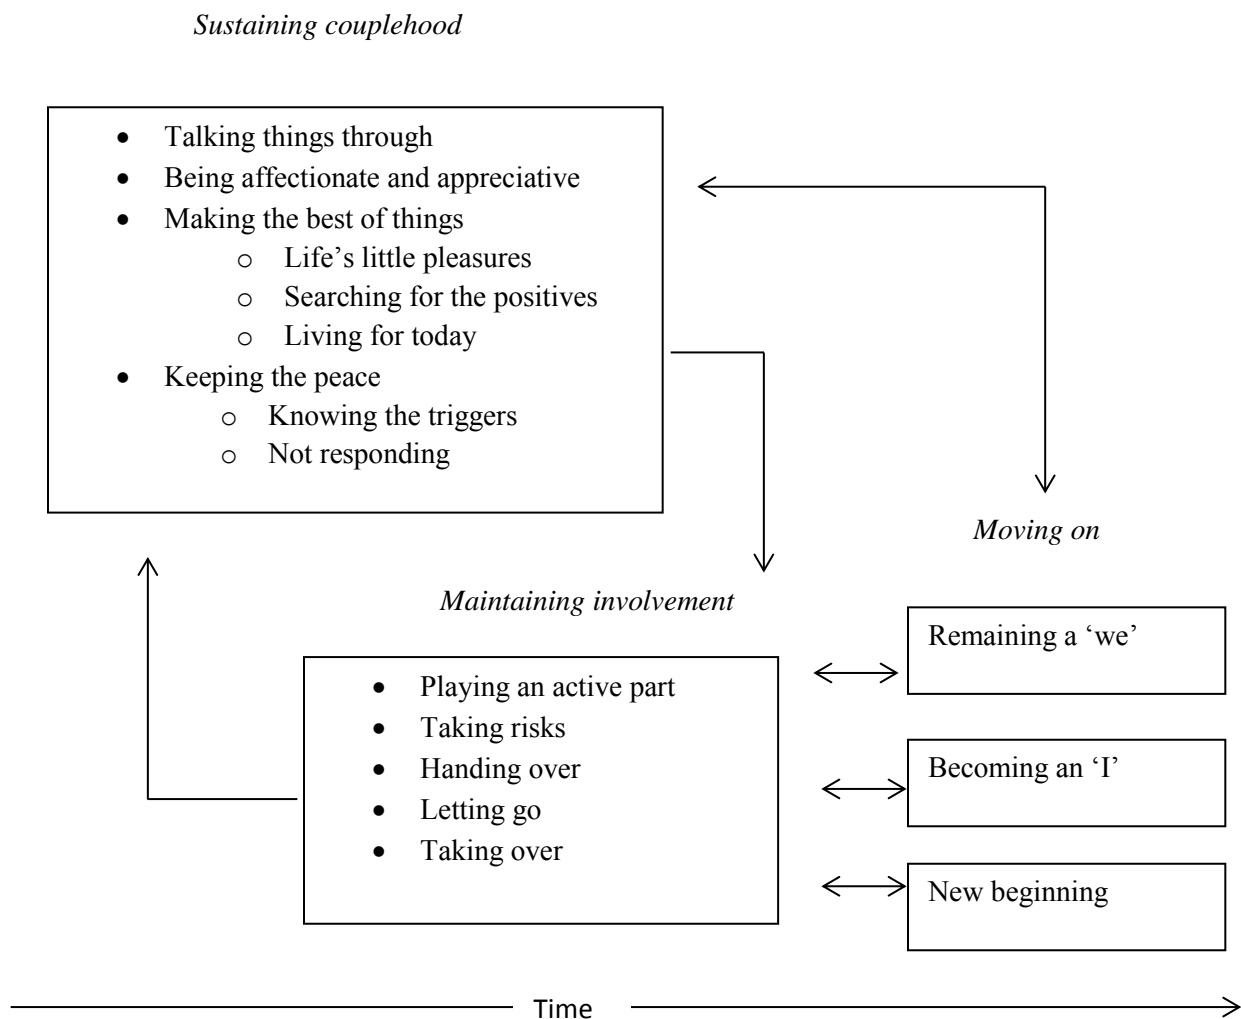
*Sustaining couplehood*

- Talking things through
- Being affectionate and appreciative
- Making the best of things
  - Life’s little pleasures
  - Searching for the positives
  - Living for today
- Keeping the peace
  - Knowing the triggers
  - Not responding

*Moving on*

*Maintaining involvement*

- Playing an active part
- Taking risks
- Handing over
- Letting go
- Taking over

Remaining a ‘we’

Becoming an ‘I’

New beginning

Time